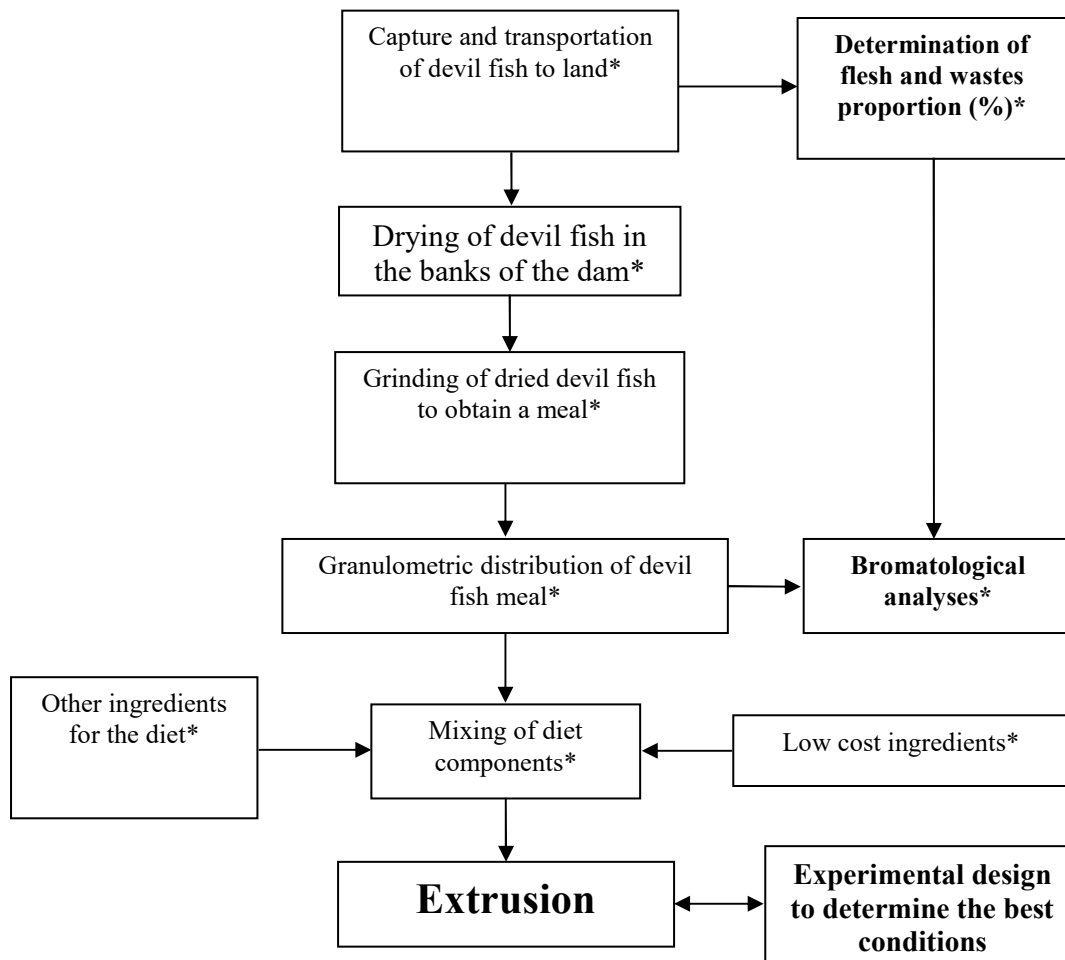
Capture and transportation of devil fish to land*

Determination of flesh and wastes proportion (%)*

Drying of devil fish in the banks of the dam*

Grinding of dried devil fish to obtain a meal*

Granulometric distribution of devil fish meal*

Bromatological analyses*

Other ingredients for the diet*

Mixing of diet components*

Low cost ingredients*

Extrusion

Experimental design to determine the best conditions